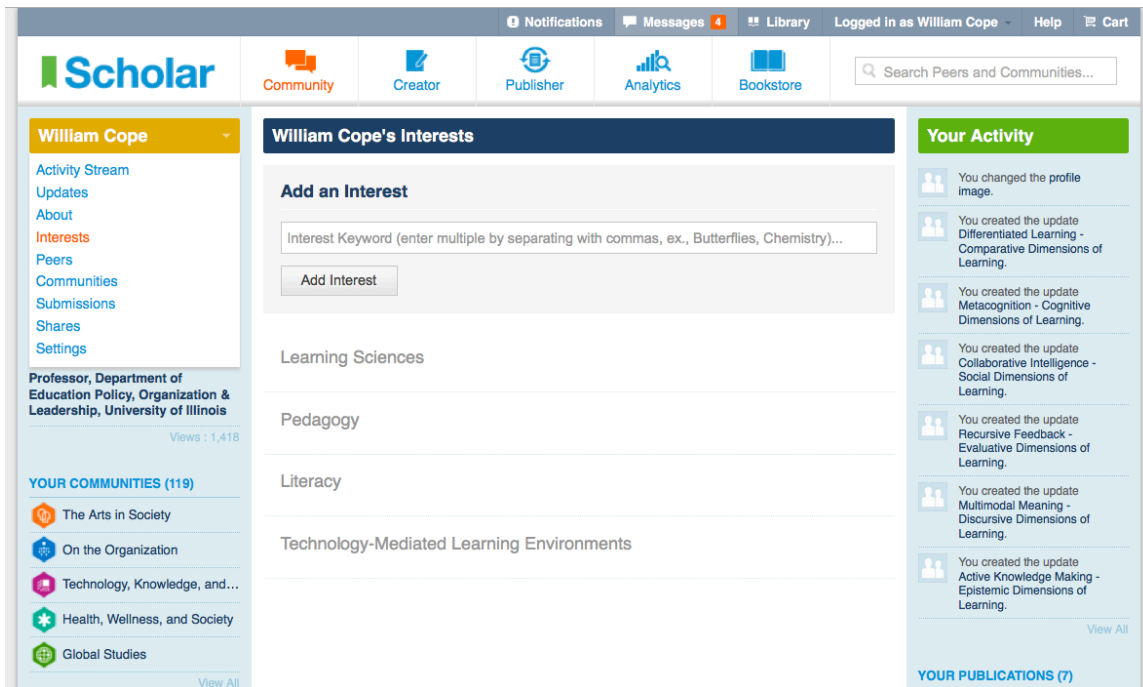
Notifications Messages 4 Library Logged in as William Cope Help Cart

Scholar

Community Creator Publisher Analytics Bookstore

Search Peers and Communities...

William Cope

Activity Stream
Updates
About
Interests
Peers
Communities
Submissions
Shares
Settings

Professor, Department of Education Policy, Organization & Leadership, University of Illinois

Views : 1,418

YOUR COMMUNITIES (119)

The Arts in Society
On the Organization
Technology, Knowledge, and...
Health, Wellness, and Society
Global Studies

View All

William Cope's Interests

Add an Interest

Interest Keyword (enter multiple by separating with commas, ex., Butterflies, Chemistry)...

Add Interest

Learning Sciences

Pedagogy

Literacy

Technology-Mediated Learning Environments

Your Activity

You changed the profile image.

You created the update Differentiated Learning - Comparative Dimensions of Learning.

You created the update Metacognition - Cognitive Dimensions of Learning.

You created the update Collaborative Intelligence - Social Dimensions of Learning.

You created the update Recursive Feedback - Evaluative Dimensions of Learning.

You created the update Multimodal Meaning - Discursive Dimensions of Learning.

You created the update Active Knowledge Making - Epistemic Dimensions of Learning.

View All

YOUR PUBLICATIONS (7)